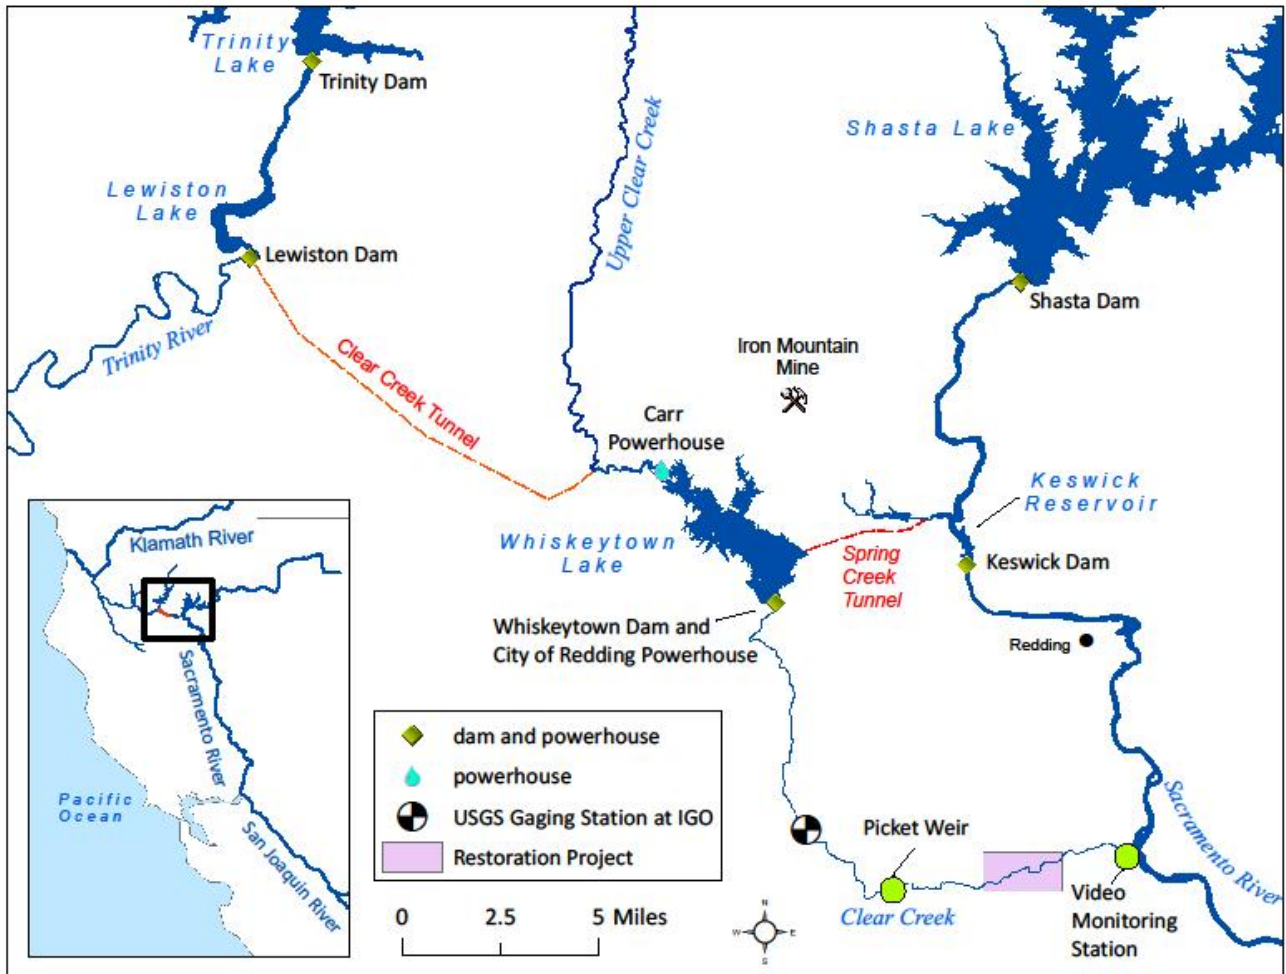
Trinity Lake
Trinity Dam
Lewiston Lake
Lewiston Dam
Trinity River
Clear Creek Tunnel
Upper Clear Creek
Shasta Lake
Shasta Dam
Iron Mountain Mine
Carr Powerhouse
Keswick Reservoir
Keswick Dam
Whiskeytown Lake
Spring Creek Tunnel
Whiskeytown Dam and City of Redding Powerhouse
Redding
Klamath River
Sacramento River
Pacific Ocean
San Joaquin River

| | |
|---|---|
| | dam and powerhouse |
| | powerhouse |
| | USGS Gaging Station at IGO |
| | Restoration Project |

Picket Weir
Clear Creek
Video Monitoring Station
Sacramento River
0 2.5 5 Miles
N
W E
S